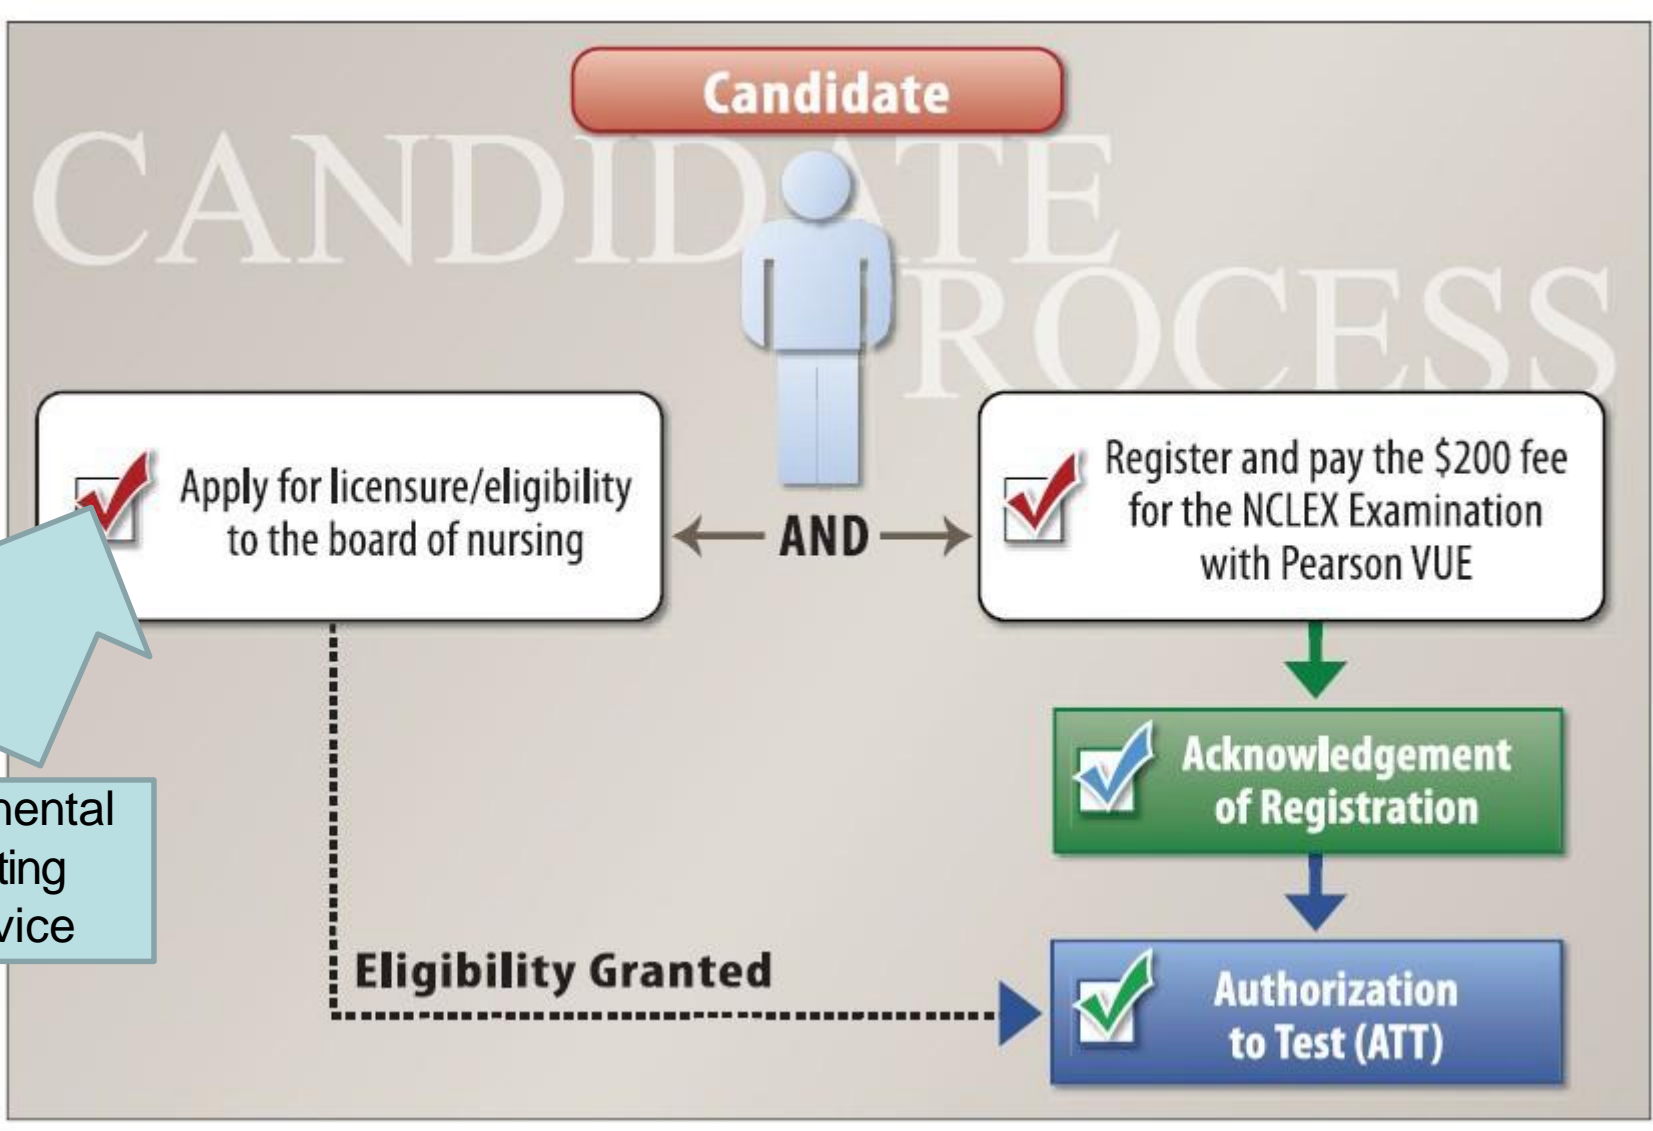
Candidate

CANDIDATE PROCESS

Apply for licensure/eligibility to the board of nursing

AND

Register and pay the $200 fee for the NCLEX Examination with Pearson VUE

Acknowledgement of Registration

Eligibility Granted

Authorization to Test (ATT)

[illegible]ental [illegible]ting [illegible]vice